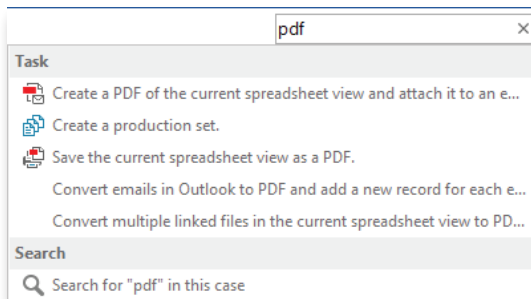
pdf ×

Task

Create a PDF of the current spreadsheet view and attach it to an e...

Create a production set.

Save the current spreadsheet view as a PDF.

Convert emails in Outlook to PDF and add a new record for each e...

Convert multiple linked files in the current spreadsheet view to PD...

Search

Search for "pdf" in this case